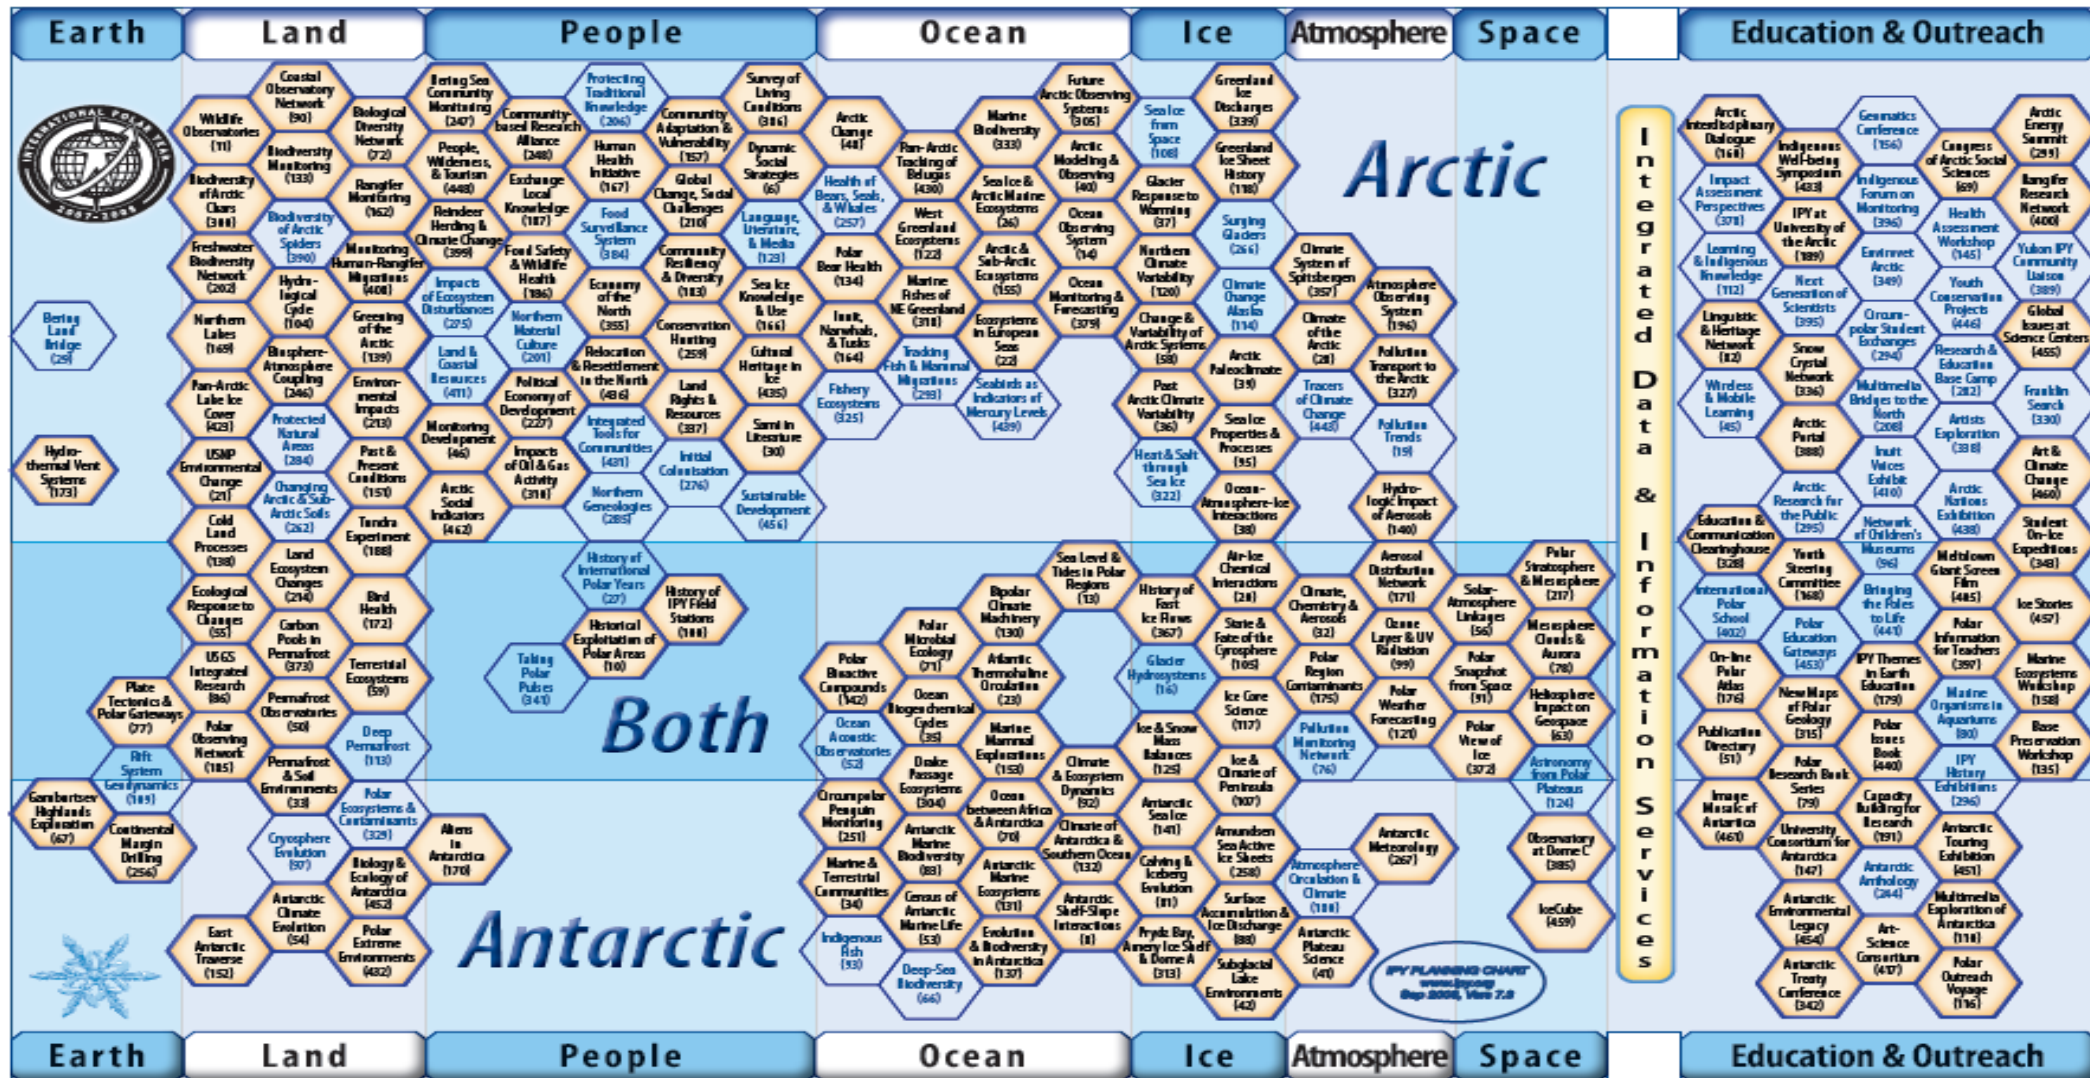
Earth | Land | People | Ocean | Ice | Atmosphere | Space | | Education & Outreach

INTERNATIONAL POLAR YEAR 2007-2008

Arctic

Both

Antarctic

Integrated Data & Information Services

Bering Land Bridge (29)
Hydro-thermal Vent Systems (173)
Plate Tectonics & Polar Gateways (77)
Rift System Geodynamics (109)
Gamburtsev Highlands Exploration (67)
Continental Margin Drilling (256)

Wildlife Observatories (11)
Coastal Observatory Network (90)
Biological Diversity Network (72)
Biodiversity of Arctic Chars (300)
Biodiversity Monitoring (133)
Rangifer Monitoring (162)
Freshwater Biodiversity Network (202)
Biodiversity of Arctic Spiders (390)
Monitoring Human-Rangifer Migrations (408)
Hydro-logical Cycle (104)
Northern Lakes (169)
Greening of the Arctic (139)
Biosphere-Atmosphere Coupling (246)
Pan-Arctic Lake Ice Cover (423)
Protected Natural Areas (284)
Environ-mental Impacts (213)
USIP Environmental Change (21)
Changing Arctic & Sub-Arctic Soils (262)
Past & Present Conditions (151)
Cold Land Processes (138)
Tundra Experiment (188)
Land Ecosystem Changes (214)
Ecological Response to Changes (55)
Bird Health (172)
Carbon Pools in Permafrost (373)
USGS Integrated Research (86)
Terrestrial Ecosystems (59)
Permafrost Observatories (50)
Polar Observing Network (185)
Deep Permafrost (113)
Permafrost & Soil Environments (33)
Polar Ecosystems & Contaminants (329)
Cryosphere Evolution (97)
Aliens in Antarctica (170)
Biology & Ecology of Antarctica (452)
Antarctic Climate Evolution (54)
East Antarctic Traverse (152)
Polar Extreme Environments (432)

Bering Sea Community Monitoring (247)
Community-based Research Alliance (248)
Protecting Traditional Knowledge (206)
Community Adaptation & Vulnerability (157)
Survey of Living Conditions (306)
People, Wilderness, & Tourism (448)
Human Health Initiative (167)
Dynamic Social Strategies (6)
Exchange Local Knowledge (187)
Global Change, Social Challenges (210)
Reindeer Herding & Climate Change (399)
Food Surveillance System (384)
Language, Literature, & Media (123)
Food Safety & Wildlife Health (186)
Community Resiliency & Diversity (183)
Impacts of Ecosystem Disturbances (275)
Economy of the North (355)
Sea Ice Knowledge & Use (166)
Northern Material Culture (201)
Conservation Hunting (259)
Land & Coastal Resources (411)
Relocation & Resettlement in the North (436)
Cultural Heritage in Ice (435)
Political Economy of Development (227)
Land Rights & Resources (337)
Monitoring Development (46)
Integrated Tools for Communities (431)
Sami in Literature (30)
Impacts of Oil & Gas Activity (316)
Initial Colonisation (276)
Arctic Social Indicators (462)
Northern Genealogies (285)
Sustainable Development (456)
History of International Polar Years (27)
History of IPY Field Stations (100)
Historical Exploitation of Polar Areas (10)
Taking Polar Pulses (341)

Arctic Change (40)
Pan-Arctic Tracking of Belugas (430)
Marine Biodiversity (333)
Future Arctic Observing Systems (105)
Health of Bears, Seals, & Whales (257)
West Greenland Ecosystems (122)
Sea Ice & Arctic Marine Ecosystems (26)
Arctic Modeling & Observing (40)
Polar Bear Health (134)
Marine Fishes of NE Greenland (318)
Arctic & Sub-Arctic Ecosystems (155)
Ocean Observing System (14)
Inuit, Narwhals, & Tusks (164)
Ecosystems in European Seas (22)
Ocean Monitoring & Forecasting (379)
Tracking Fish & Mammal Migrations (293)
Fishery Ecosystems (325)
Seabirds as Indicators of Mercury Levels (439)
Polar Bioactive Compounds (142)
Polar Microbial Ecology (71)
Bipolar Climate Machinery (130)
Sea Level & Tides in Polar Regions (13)
Ocean Biogeochemical Cycles (35)
Atlantic Thermohaline Circulation (23)
Ocean Acoustic Observatories (52)
Drake Passage Ecosystems (304)
Marine Mammal Exploration (158)
Climate & Ecosystem Dynamics (92)
Circumpolar Penguin Monitoring (251)
Antarctic Marine Biodiversity (83)
Ocean between Africa & Antarctica (70)
Climate of Antarctica & Southern Ocean (132)
Marine & Terrestrial Communities (34)
Census of Antarctic Marine Life (53)
Antarctic Marine Ecosystems (131)
Antarctic Shelf-Slope Interactions (8)
Indigenous Fish (33)
Deep-Sea Biodiversity (66)
Evolution & Biodiversity in Antarctica (137)

Sea Ice from Space (108)
Greenland Ice Discharges (339)
Greenland Ice Sheet History (118)
Glacier Response to Warming (37)
Surging Glaciers (266)
Northern Climate Variability (120)
Climate Change Alaska (114)
Change & Variability of Arctic Systems (58)
Arctic Paleoclimate (39)
Past Arctic Climate Variability (36)
Tracers of Climate Change (443)
Sea Ice Properties & Processes (95)
Heat & Salt through Sea Ice (322)
Ocean-Atmosphere-Ice Interactions (38)
History of Fast Ice Flows (367)
Air-Ice Chemical Interactions (28)
Glacier Hydrosystems (16)
State & Fate of the Cryosphere (105)
Ice Core Science (117)
Ice & Snow Mass Balances (125)
Ice & Climate of Peninsula (107)
Antarctic Sea Ice (141)
Amundsen Sea Active Ice Sheets (258)
Calving & Iceberg Evolution (81)
Surface Accumulation & Ice Discharge (88)
Prydz Bay, Amery Ice Shelf & Dome A (313)
Subglacial Lake Environments (42)
Antarctic Plateau Science (41)

Climate System of Spitsbergen (357)
Atmosphere Observing System (196)
Climate of the Arctic (28)
Pollution Transport to the Arctic (327)
Pollution Trends (19)
Hydro-logic Impact of Aerosols (140)
Aerosol Distribution Network (171)
Climate, Chemistry & Aerosols (32)
Ozone Layer & UV Radiation (99)
Polar Region Contaminants (175)
Polar Weather Forecasting (121)
Pollution Monitoring Network (76)
Antarctic Meteorology (267)
Atmosphere Circulation & Climate (100)

Polar Stratosphere & Mesosphere (217)
Solar-Atmosphere Linkages (56)
Mesosphere Clouds & Aurora (78)
Polar Snapshot from Space (91)
Heliosphere Impact on Geospace (63)
Polar View of Ice (372)
Astronomy from Polar Plateaus (124)
Observatory at Dome C (385)
IceCube (459)

Arctic Interdisciplinary Dialogue (168)
Indigenous Well-being Symposium (433)
Geomatics Conference (156)
Congress of Arctic Social Sciences (69)
Arctic Energy Summit (299)
Impact Assessment Perspectives (378)
IPY at University of the Arctic (189)
Indigenous Forum on Monitoring (396)
Rangifer Research Network (400)
Learning & Indigenous Knowledge (112)
Envirovet Arctic (349)
Health Assessment Workshop (145)
Yukon IPY Community Liaison (389)
Linguistic & Heritage Network (82)
Next Generation of Scientists (395)
Youth Conservation Projects (446)
Global Issues at Science Centers (455)
Wireless & Mobile Learning (45)
Snow Crystal Network (336)
Circum-polar Student Exchanges (294)
Research & Education Base Camp (282)
Arctic Portal (388)
Multimedia Bridges to the North (208)
Franklin Search (330)
Artists Exploration (318)
Inuit Voices Exhibit (410)
Art & Climate Change (460)
Arctic Research for the Public (295)
Arctic Nations Exhibition (438)
Education & Communication Clearinghouse (328)
Network of Children's Museums (96)
Student On-Ice Expeditions (348)
Youth Steering Committee (168)
Meltdown Giant Screen Film (485)
International Polar School (402)
Bringing the Poles to Life (441)
Ice Stories (457)
Polar Education Gateways (453)
Polar Information for Teachers (397)
On-line Polar Atlas (176)
IPY Themes in Earth Education (179)
Marine Ecosystems Workshop (158)
New Maps of Polar Geology (315)
Marine Organisms in Aquariums (80)
Publication Directory (51)
Polar Issues Book (440)
Base Preservation Workshop (135)
Polar Research Book Series (79)
IPY History Exhibitions (296)
Image Mosaic of Antarctica (461)
Capacity Building for Research (191)
University Consortium for Antarctica (147)
Antarctic Touring Exhibition (451)
Antarctic Anthology (244)
Antarctic Environmental Legacy (454)
Multimedia Exploration of Antarctica (110)
Art-Science Consortium (417)
Antarctic Treaty Conference (342)
Polar Outreach Voyage (116)

IPY PLANNING CHART www.ipy.org Sep 2006, Ver 7.8

Earth | Land | People | Ocean | Ice | Atmosphere | Space | | Education & Outreach